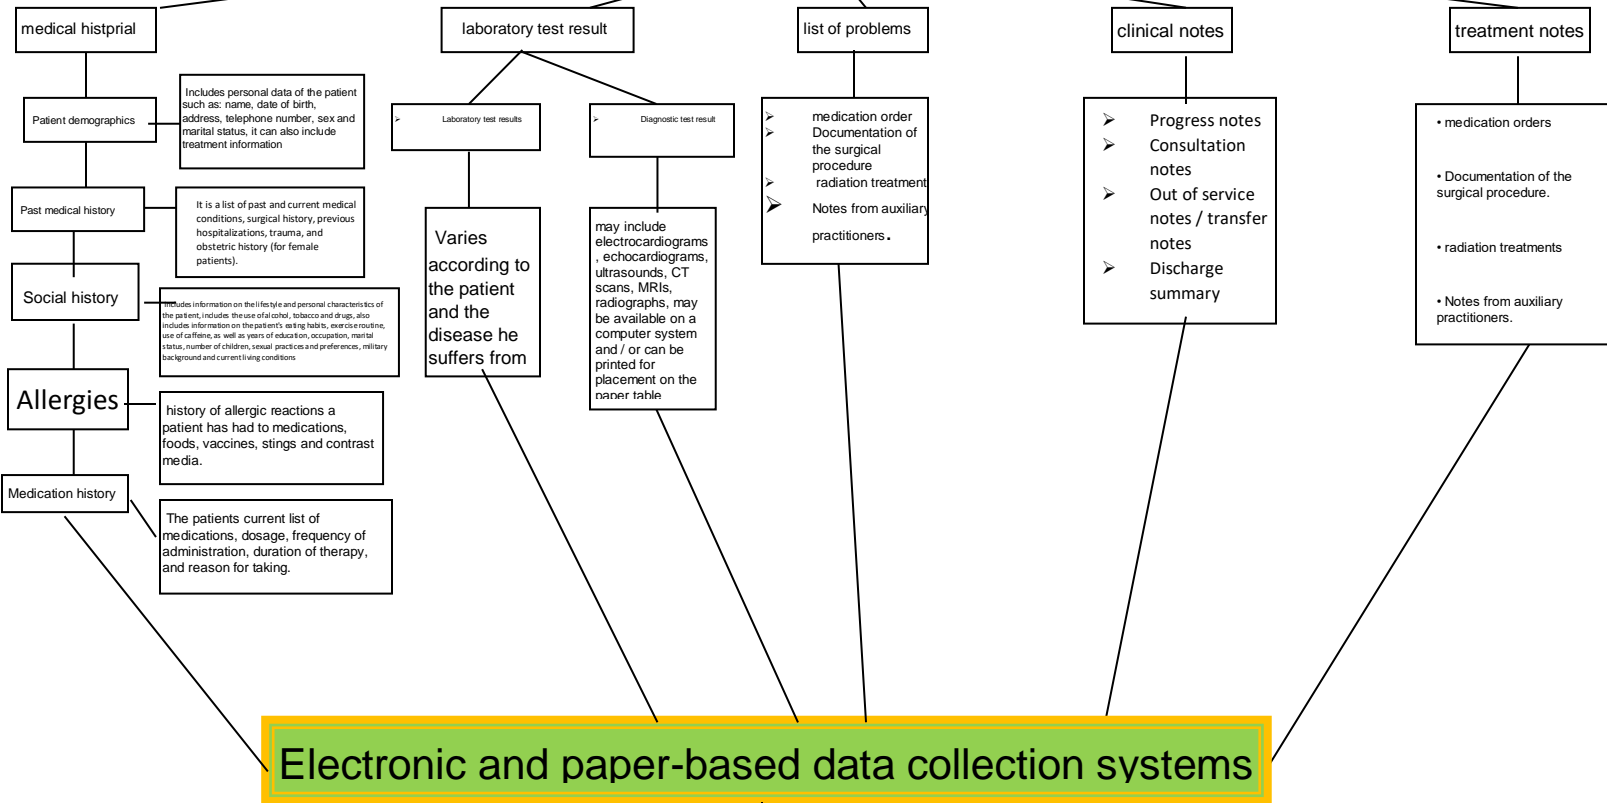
medical histprial

Patient demographics

Includes personal data of the patient such as: name, date of birth, address, telephone number, sex and marital status, it can also include treatment information

Past medical history

It is a list of past and current medical conditions, surgical history, previous hospitalizations, trauma, and obstetric history (for female patients).

Social history

Includes information on the lifestyle and personal characteristics of the patient, includes the use of alcohol, tobacco and drugs, also includes information on the patient's eating habits, exercise routine, use of caffeine, as well as years of education, occupation, marital status, number of children, sexual practices and preferences, military background and current living conditions

Allergies

history of allergic reactions a patient has had to medications, foods, vaccines, stings and contrast media.

Medication history

The patients current list of medications, dosage, frequency of administration, duration of therapy, and reason for taking.

laboratory test result

Laboratory test results

Diagnostic test result

Varies according to the patient and the disease he suffers from

may include electrocardiograms, echocardiograms, ultrasounds, CT scans, MRIs, radiographs, may be available on a computer system and / or can be printed for placement on the paper table

list of problems

medication order
Documentation of the surgical procedure
radiation treatment
Notes from auxiliary practitioners.

clinical notes

Progress notes
Consultation notes
Out of service notes / transfer notes
Discharge summary

treatment notes

• medication orders

• Documentation of the surgical procedure.

• radiation treatments

• Notes from auxiliary practitioners.

Electronic and paper-based data collection systems